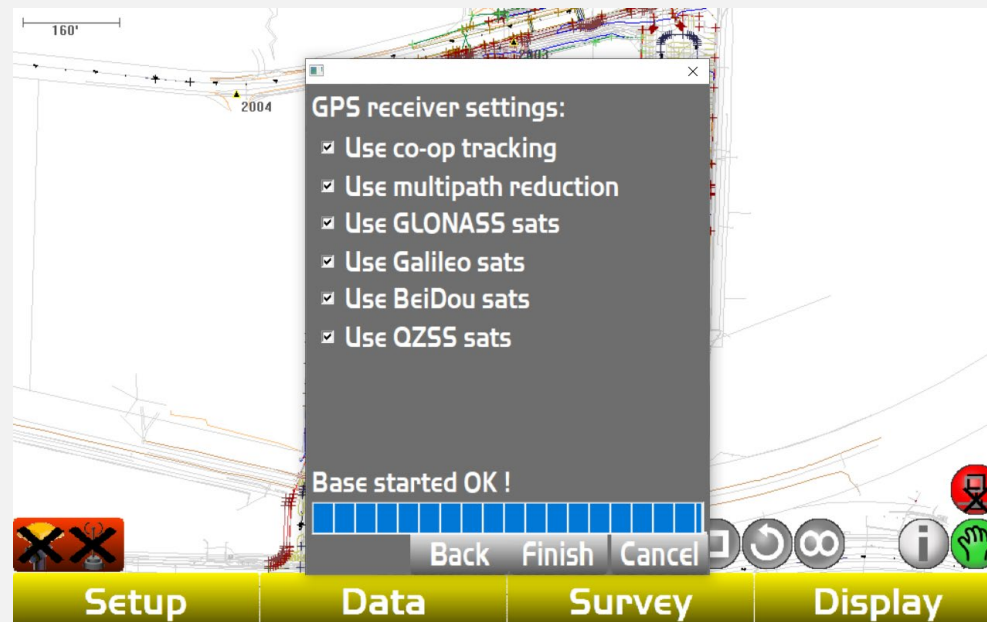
160'

2004

2003

GPS receiver settings:

☑ Use co-op tracking
☑ Use multipath reduction
☑ Use GLONASS sats
☑ Use Galileo sats
☑ Use BeiDou sats
☑ Use QZSS sats

Base started OK !

Back Finish Cancel

Setup Data Survey Display